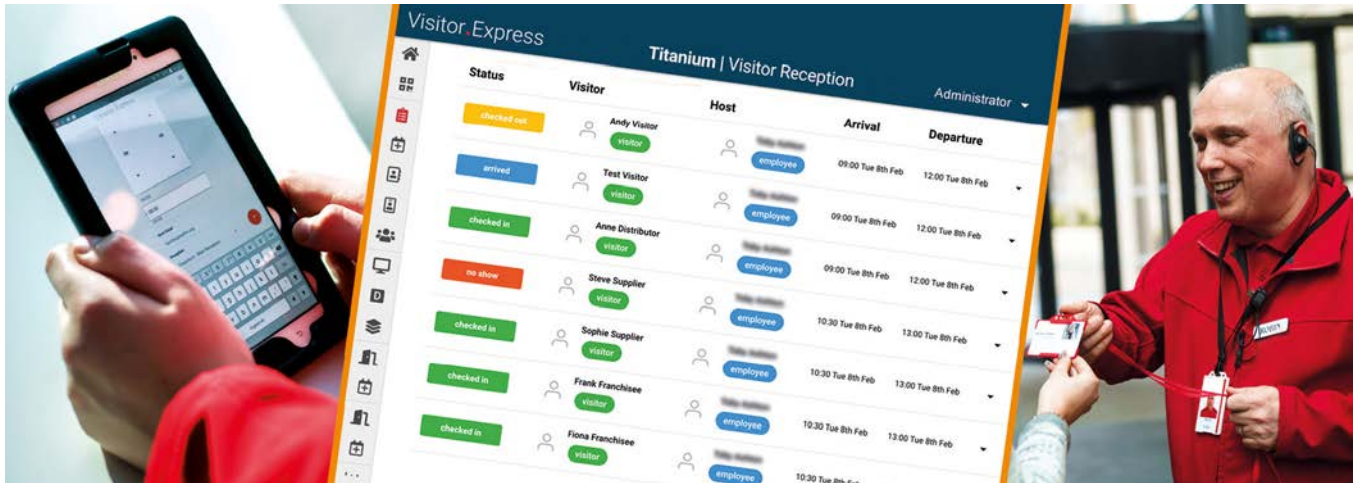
Visitor.Express

Titanium | Visitor Reception

Administrator

| Status | Visitor | Host | Arrival | Departure |
|---|---|---|---|---|
| checked out | Andy Visitor visitor | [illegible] employee | | |
| arrived | Test Visitor visitor | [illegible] employee | 09:00 Tue 8th Feb | 12:00 Tue 8th Feb |
| checked in | Anne Distributor visitor | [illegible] employee | 09:00 Tue 8th Feb | 12:00 Tue 8th Feb |
| no show | Steve Supplier visitor | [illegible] employee | 09:00 Tue 8th Feb | 12:00 Tue 8th Feb |
| checked in | Sophie Supplier visitor | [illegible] employee | 10:30 Tue 8th Feb | 13:00 Tue 8th Feb |
| checked in | Frank Franchisee visitor | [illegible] employee | 10:30 Tue 8th Feb | 13:00 Tue 8th Feb |
| checked in | Fiona Franchisee visitor | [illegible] employee | 10:30 Tue 8th Feb | 13:00 Tue 8th Feb |
| | | employee | 10:30 Tue 8th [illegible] | |